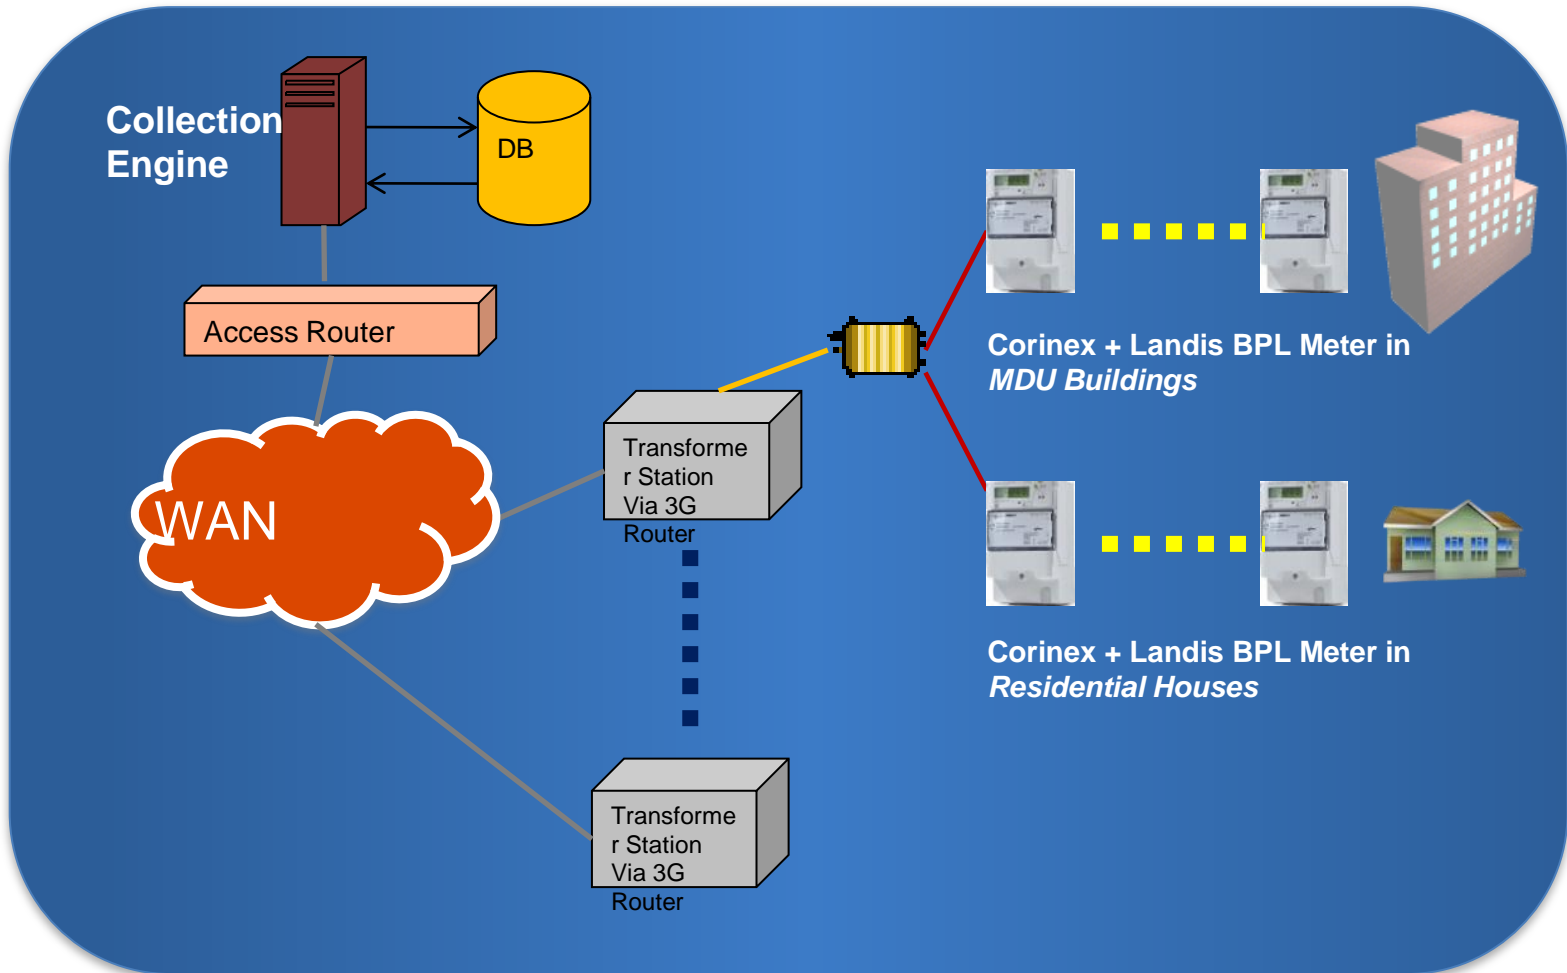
Collection Engine

DB

Access Router

WAN

Transformer Station Via 3G Router

Transformer Station Via 3G Router

Corinex + Landis BPL Meter in *MDU Buildings*

Corinex + Landis BPL Meter in *Residential Houses*